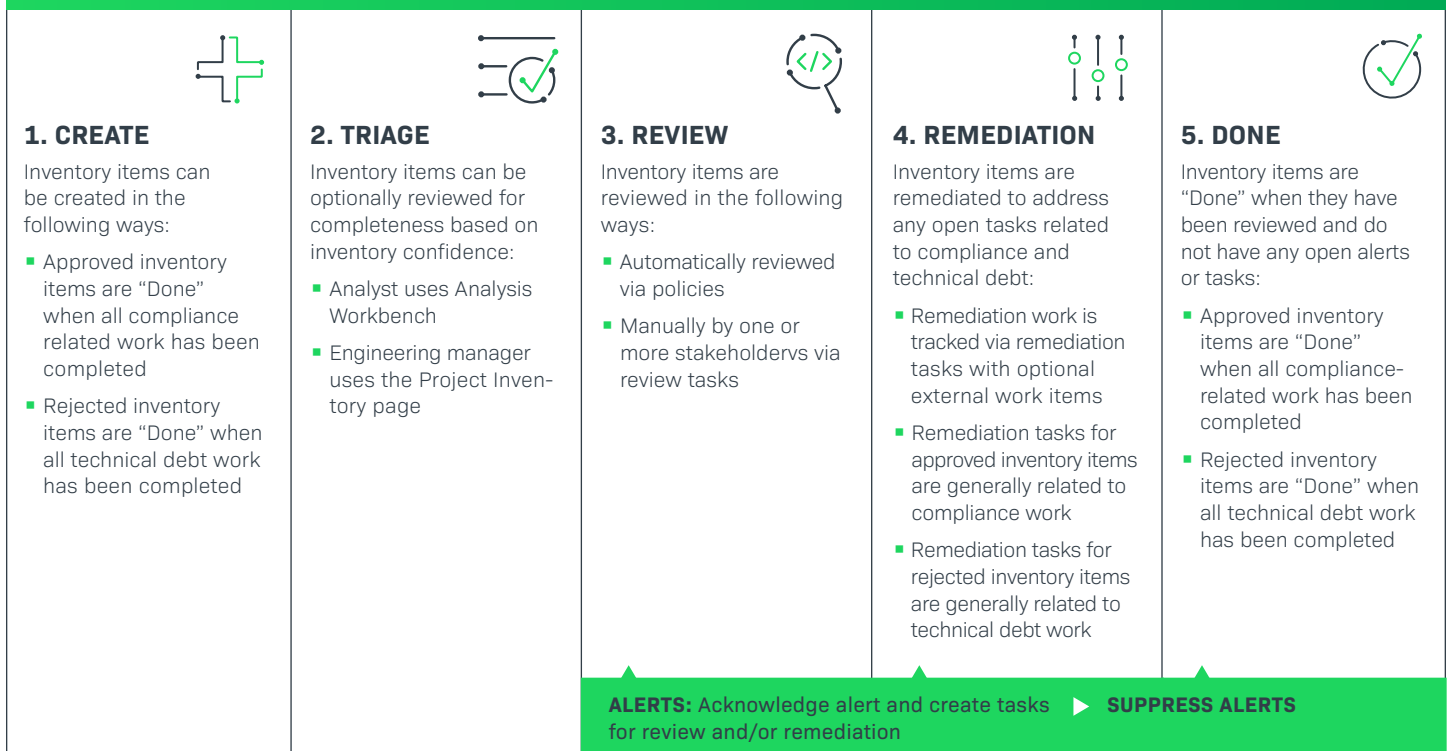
1. CREATE

Inventory items can be created in the following ways:

- Approved inventory items are “Done” when all compliance related work has been completed
- Rejected inventory items are “Done” when all technical debt work has been completed

2. TRIAGE

Inventory items can be optionally reviewed for completeness based on inventory confidence:

- Analyst uses Analysis Workbench
- Engineering manager uses the Project Inventory page

3. REVIEW

Inventory items are reviewed in the following ways:

- Automatically reviewed via policies
- Manually by one or more stakeholdervs via review tasks

4. REMEDIATION

Inventory items are remediated to address any open tasks related to compliance and technical debt:

- Remediation work is tracked via remediation tasks with optional external work items
- Remediation tasks for approved inventory items are generally related to compliance work
- Remediation tasks for rejected inventory items are generally related to technical debt work

5. DONE

Inventory items are “Done” when they have been reviewed and do not have any open alerts or tasks:

- Approved inventory items are “Done” when all compliance-related work has been completed
- Rejected inventory items are “Done” when all technical debt work has been completed

ALERTS: Acknowledge alert and create tasks for review and/or remediation

SUPPRESS ALERTS